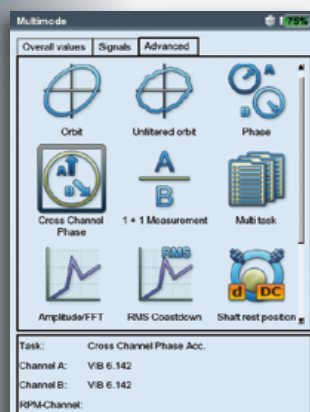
Multimode

75%

Overall values | Signals | Advanced

Orbit

Unfiltered orbit

A
B
Phase

A
B
Cross Channel Phase

A
B
1 + 1 Measurement

Multi task

Amplitude/FFT

RMS
RMS Coastdown

d DC
Shaft rest position

Task: Cross Channel Phase Acc.

Channel A: VIB 6.142

Channel B: VIB 6.142

RPM-Channel: